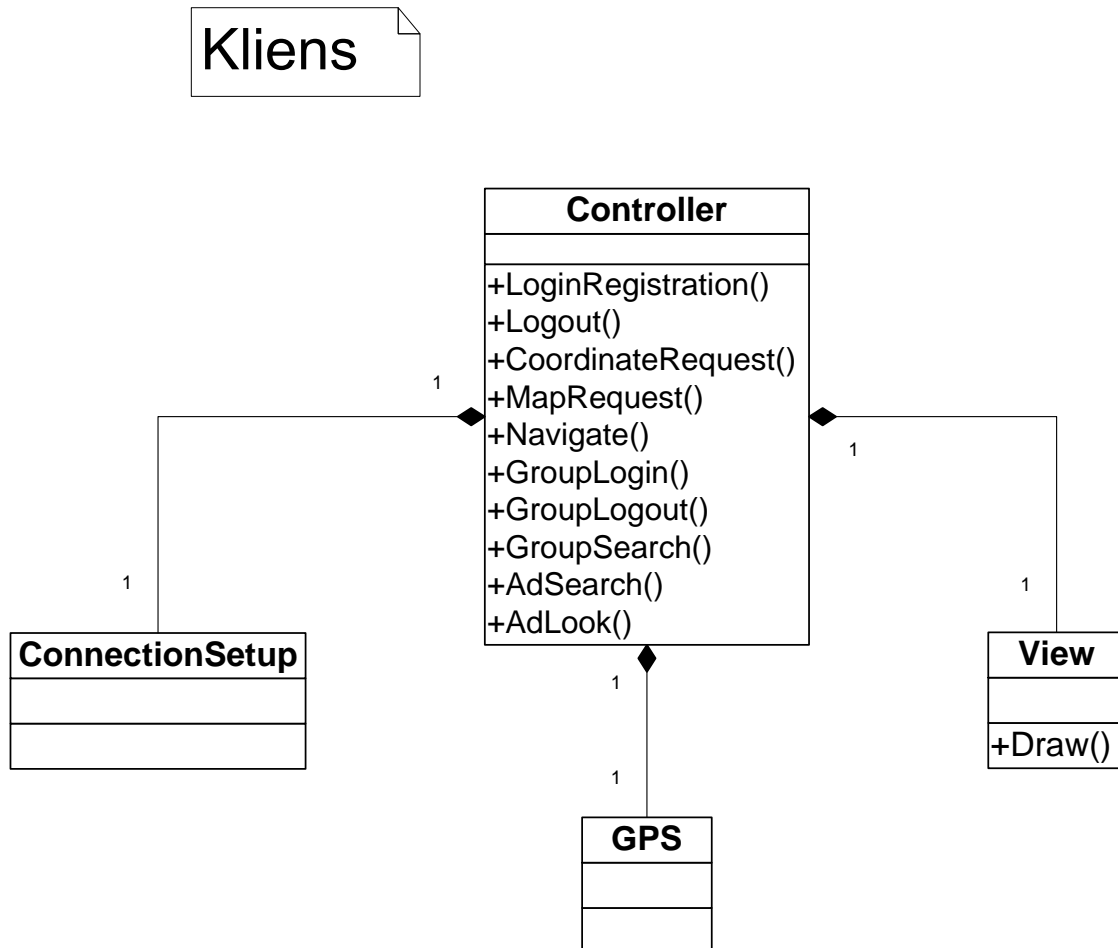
Kliens

Controller

+LoginRegistration()
+Logout()
+CoordinateRequest()
+MapRequest()
+Navigate()
+GroupLogin()
+GroupLogout()
+GroupSearch()
+AdSearch()
+AdLook()

1

1

1

1

1

1

ConnectionSetup

View

+Draw()

GPS